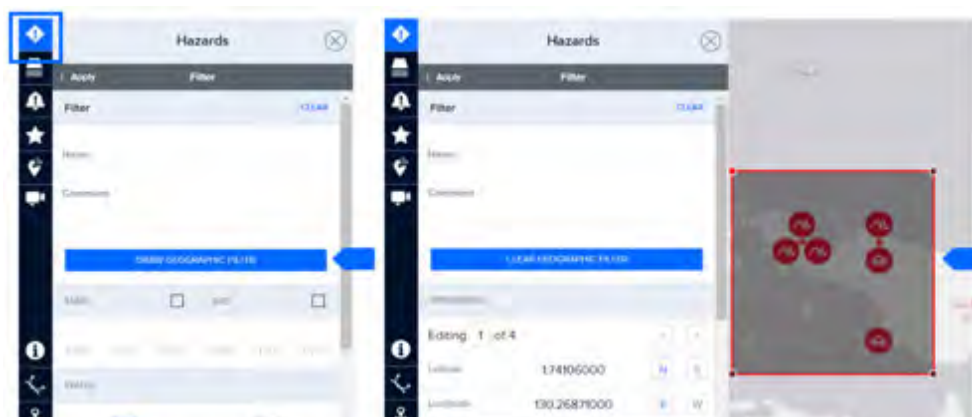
Hazards

Apply

Filter

Filter

CLEAR

Name

Comment

DRAW GEOGRAPHIC FILTER

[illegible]

Hazards

Apply

Filter

Filter

CLEAR

Name

Comment

CLEAR GEOGRAPHIC FILTER

Editing 1 of 4

Latitude 1.74106000 N S

Longitude 130.26871000 E W